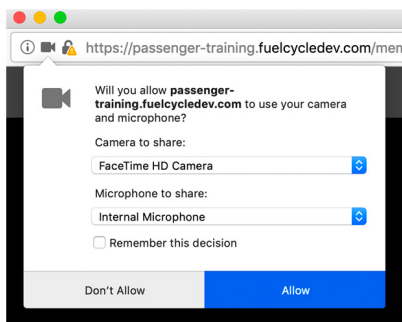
https://passenger-training.fuelcycledev.com/men

Will you allow passenger-training.fuelcycledev.com to use your camera and microphone?

Camera to share:

FaceTime HD Camera

Microphone to share:

Internal Microphone

Remember this decision

Don't Allow

Allow